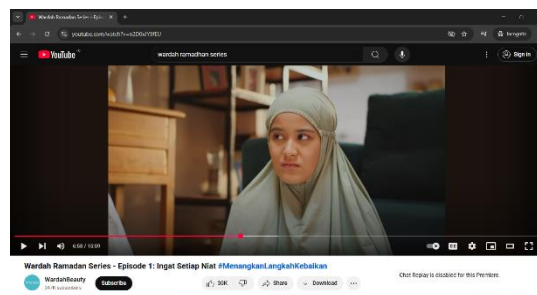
Wardah Ramadan Series - Epis ×
youtube.com/watch?v=eZD0aY3YEU
Incognito
YouTube ID
wardah ramadhan series
Sign in
6:58 / 12:09
Wardah Ramadan Series - Episode 1: Ingat Setiap Niat #MenangkanLangkahKebaikan
WardahBeauty
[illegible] subscribers
Subscribe
30K
Share
Download
Chat Replay is disabled for this Premiere.